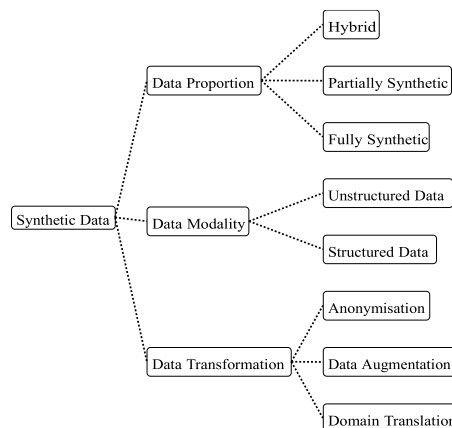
Synthetic Data

Data Proportion

Hybrid

Partially Synthetic

Fully Synthetic

Data Modality

Unstructured Data

Structured Data

Data Transformation

Anonymisation

Data Augmentation

Domain Translatio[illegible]